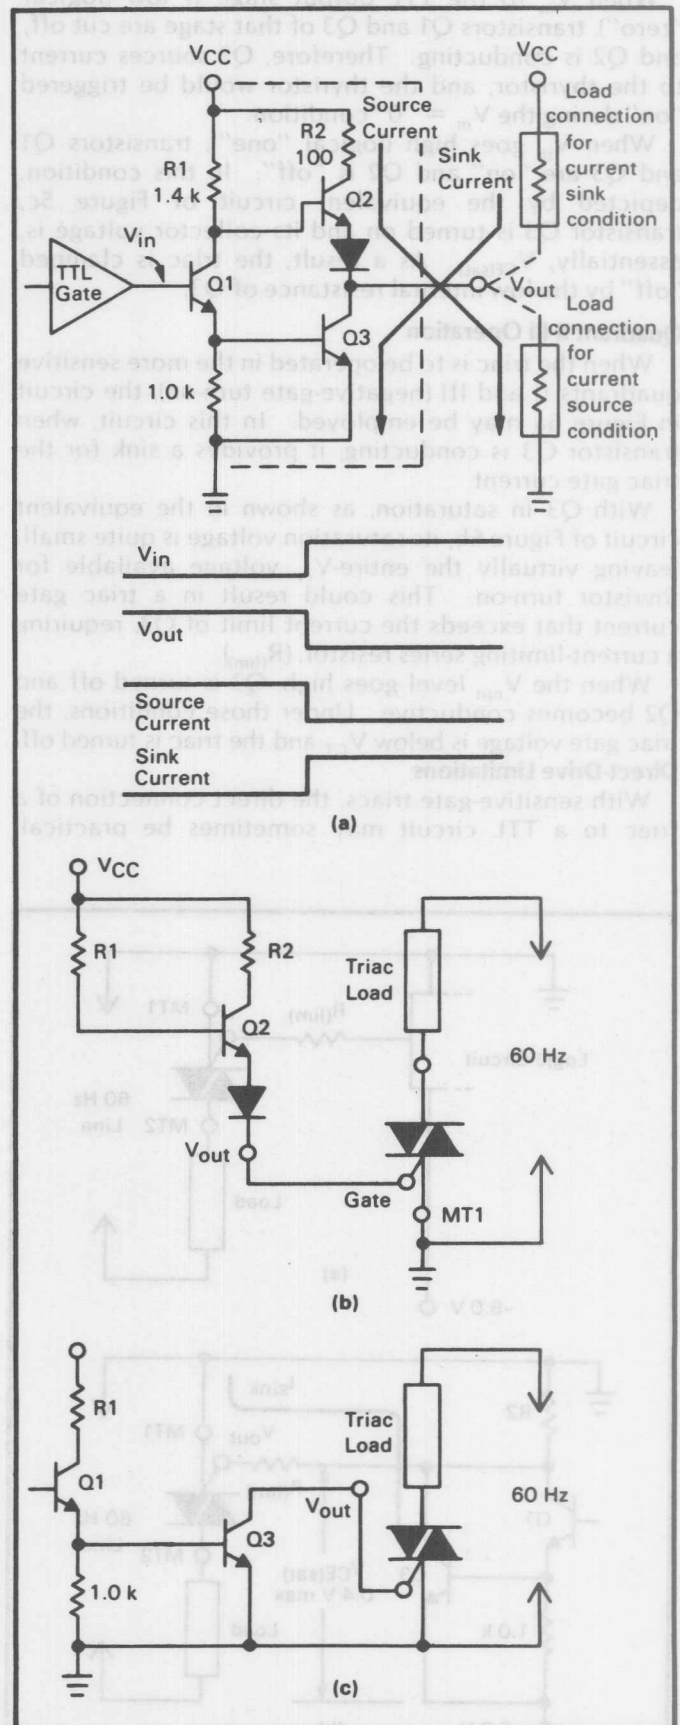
$V_{CC}$

R2
100

R1
1.4 k

Source
Current

Sink
Current

$V_{CC}$

Load
connection
for
current
sink
condition

$V_{in}$

TTL
Gate

Q1

Q2

Q3

1.0 k

$V_{out}$

Load
connection
for
current
source
condition

$V_{in}$

$V_{out}$

Source
Current

Sink
Current

(a)

$V_{CC}$

R1

R2

Q2

$V_{out}$

Triac
Load

60 Hz

Gate

MT1

(b)

R1

Q1

1.0 k

Q3

$V_{out}$

Triac
Load

60 Hz

(c)